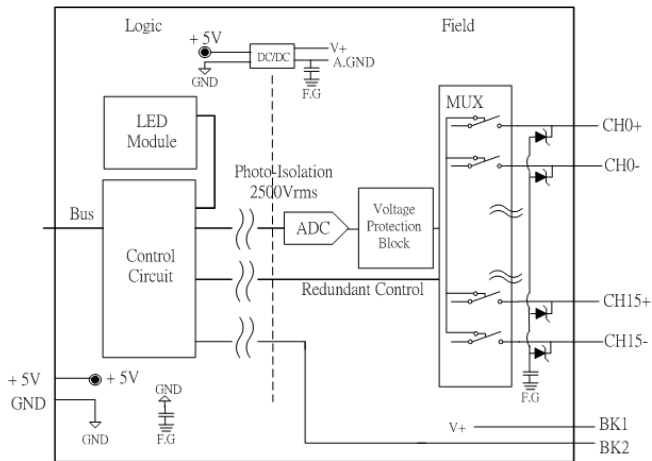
Logic

Field

+ 5V

GND

DC/DC

V+

A.GND

F.G

LED Module

Photo-Isolation 2500Vrms

MUX

CH0+

CH0-

Bus

Control Circuit

ADC

Voltage Protection Block

Redundant Control

CH15+

CH15-

+ 5V

GND

+ 5V

GND

GND

F.G

GND

F.G

V+

BK1

BK2